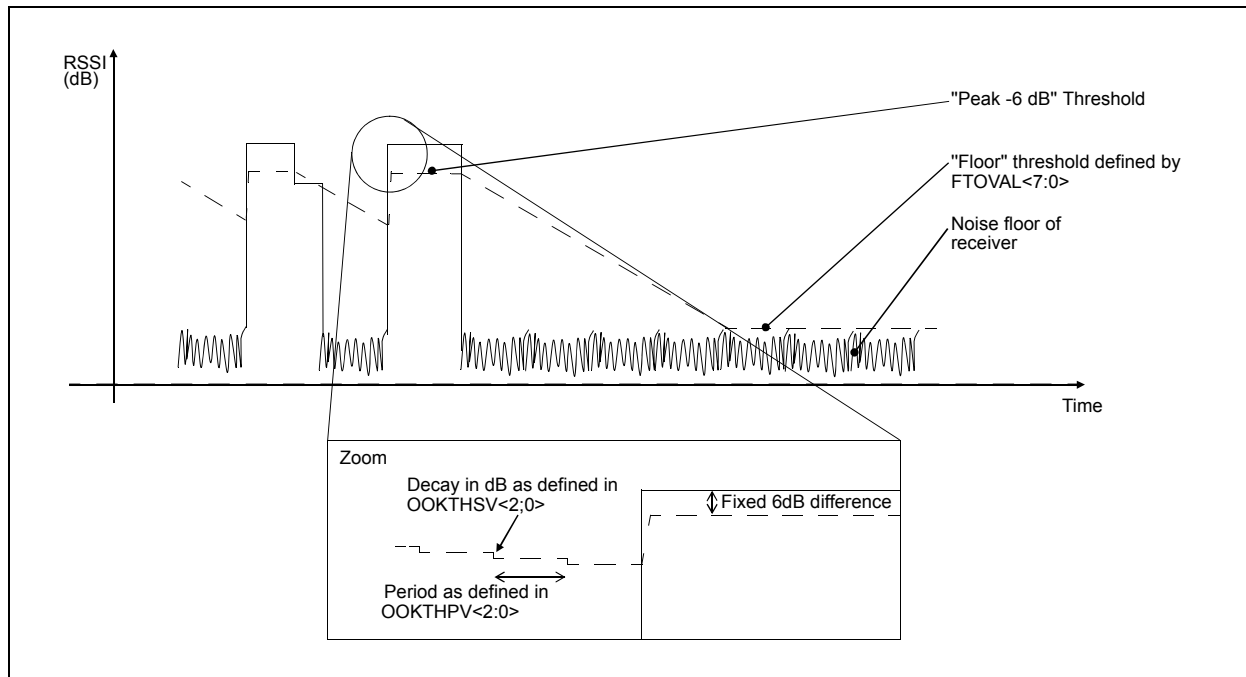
RSSI (dB)

"Peak -6 dB" Threshold

"Floor" threshold defined by FTOVAL<7:0>

Noise floor of receiver

Time

Zoom

Decay in dB as defined in OOKTHSV<2;0>

Fixed 6dB difference

Period as defined in OOKTHPV<2:0>